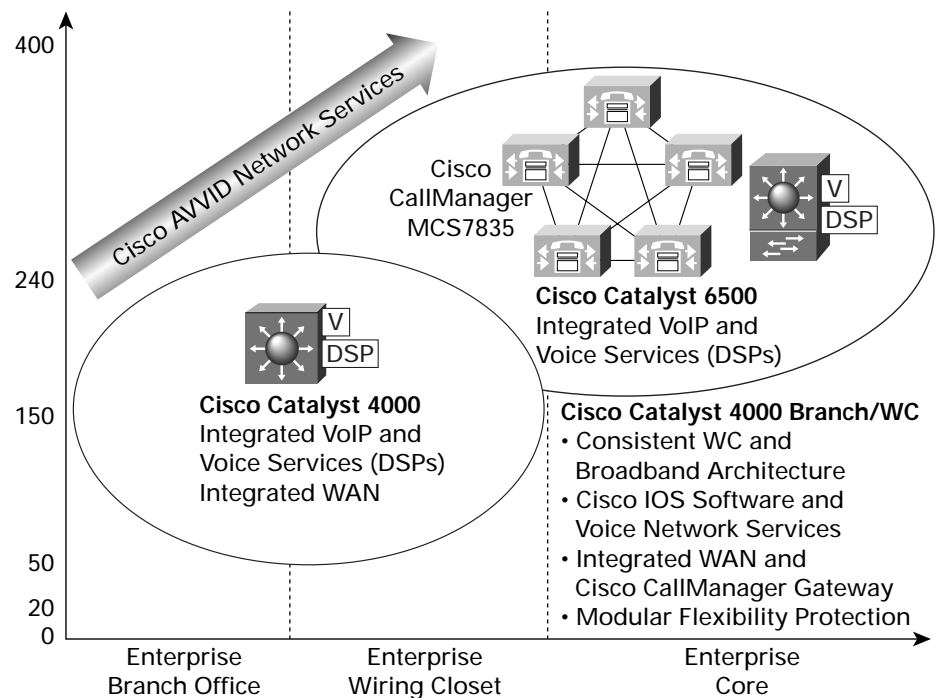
400

240

150

50

20

0

Cisco AVVID Network Services

Cisco CallManager MCS7835

V

DSP

Cisco Catalyst 6500
Integrated VoIP and Voice Services (DSPs)

V

DSP

Cisco Catalyst 4000
Integrated VoIP and Voice Services (DSPs)
Integrated WAN

Cisco Catalyst 4000 Branch/WC
• Consistent WC and Broadband Architecture
• Cisco IOS Software and Voice Network Services
• Integrated WAN and Cisco CallManager Gateway
• Modular Flexibility Protection

Enterprise Branch Office

Enterprise Wiring Closet

Enterprise Core